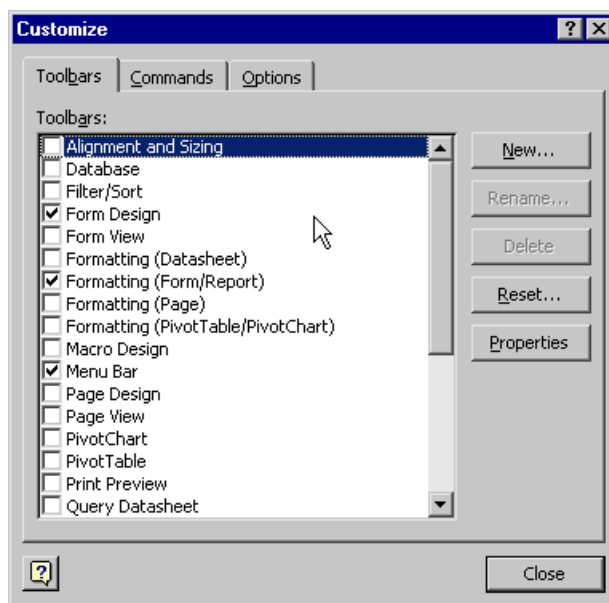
Customize

Toolbars | Commands | Options

Toolbars:

Alignment and Sizing
Database
Filter/Sort
Form Design
Form View
Formatting (Datasheet)
Formatting (Form/Report)
Formatting (Page)
Formatting (PivotTable/PivotChart)
Macro Design
Menu Bar
Page Design
Page View
PivotChart
PivotTable
Print Preview
Query Datasheet

New...
Rename...
Delete
Reset...
Properties

Close